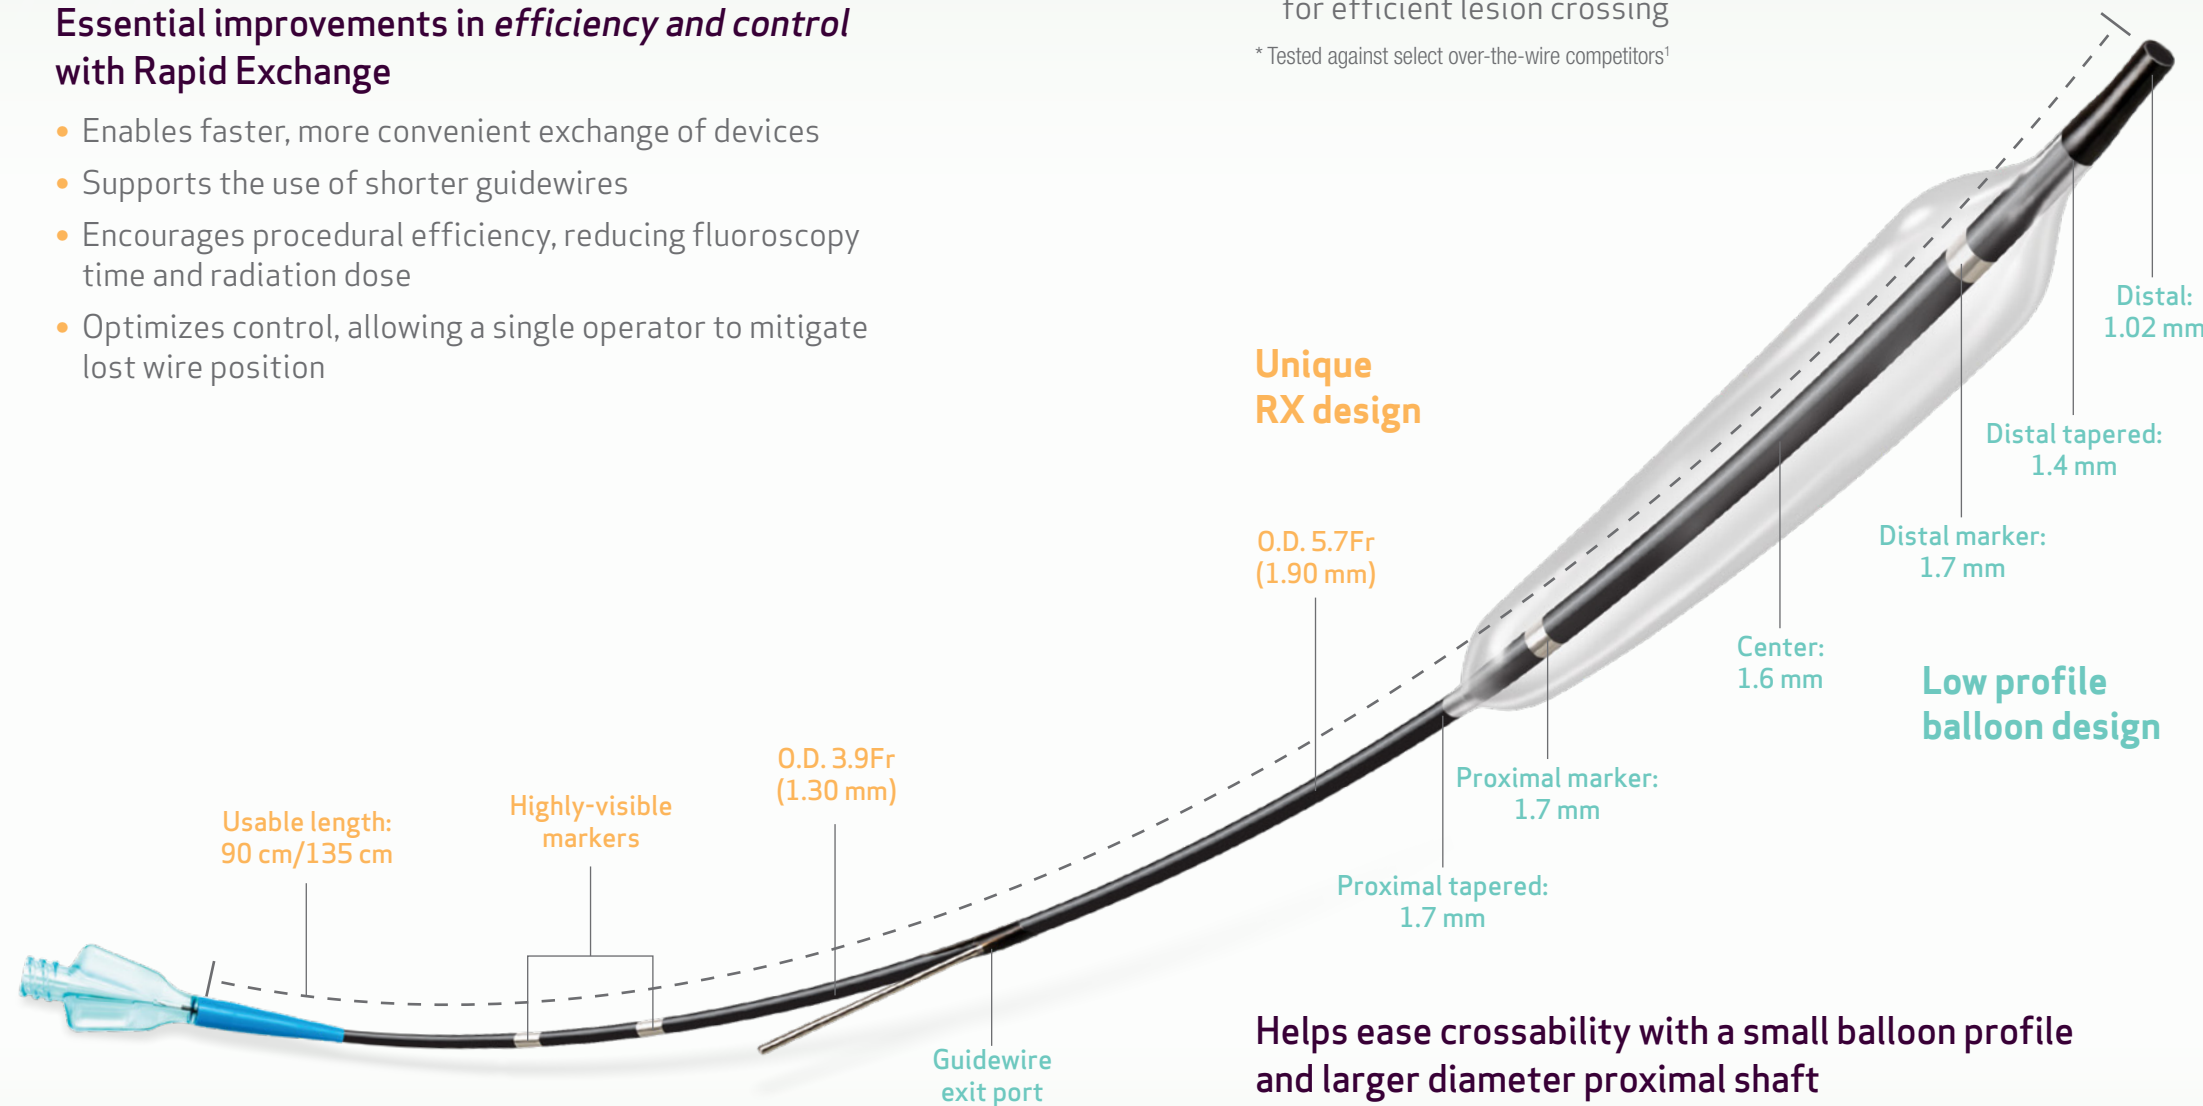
Essential improvements in *efficiency and control* with Rapid Exchange

- Enables faster, more convenient exchange of devices
- Supports the use of shorter guidewires
- Encourages procedural efficiency, reducing fluoroscopy time and radiation dose
- Optimizes control, allowing a single operator to mitigate lost wire position

for efficient lesion crossing

* Tested against select over-the-wire competitors¹

Unique RX design

Distal: 1.02 mm

Distal tapered: 1.4 mm

Distal marker: 1.7 mm

Center: 1.6 mm

Low profile balloon design

O.D. 5.7Fr (1.90 mm)

Proximal marker: 1.7 mm

Proximal tapered: 1.7 mm

O.D. 3.9Fr (1.30 mm)

Highly-visible markers

Usable length: 90 cm/135 cm

Guidewire exit port

Helps ease crossability with a small balloon profile and larger diameter proximal shaft